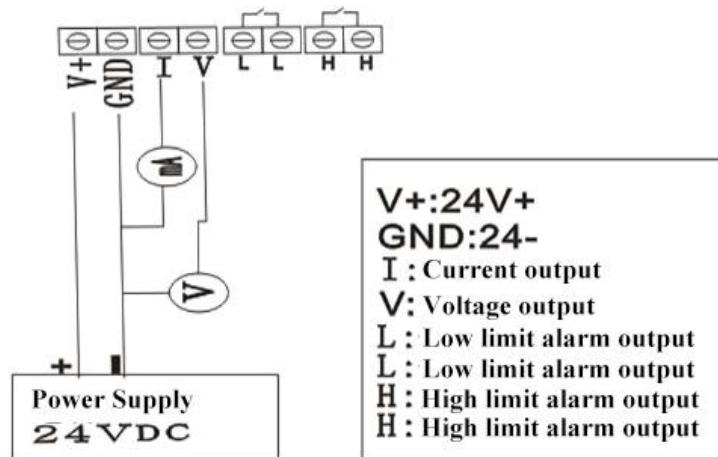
V+ GND I V L L H H

+ -
Power Supply
24VDC

V+:24V+
GND:24-
I: Current output
V: Voltage output
L: Low limit alarm output
L: Low limit alarm output
H: High limit alarm output
H: High limit alarm output